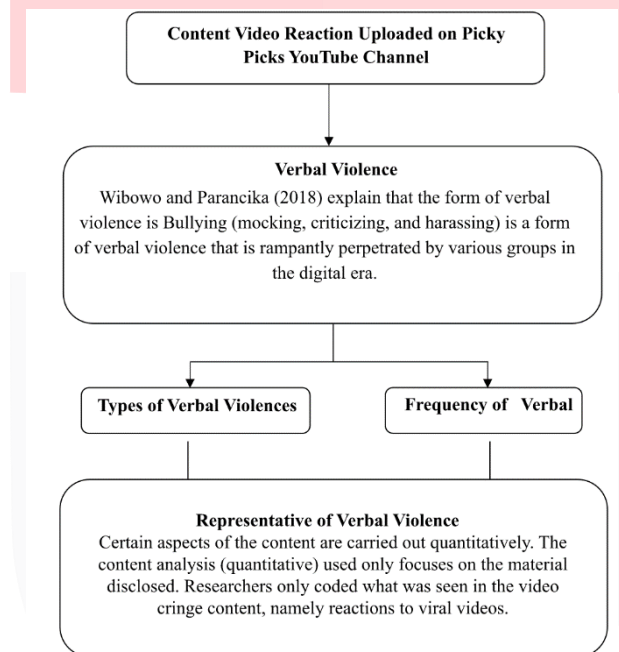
Content Video Reaction Uploaded on Picky Picks YouTube Channel

Verbal Violence

Wibowo and Parancika (2018) explain that the form of verbal violence is Bullying (mocking, criticizing, and harassing) is a form of verbal violence that is rampantly perpetrated by various groups in the digital era.

Types of Verbal Violences

Frequency of Verbal

Representative of Verbal Violence

Certain aspects of the content are carried out quantitatively. The content analysis (quantitative) used only focuses on the material disclosed. Researchers only coded what was seen in the video cringe content, namely reactions to viral videos.